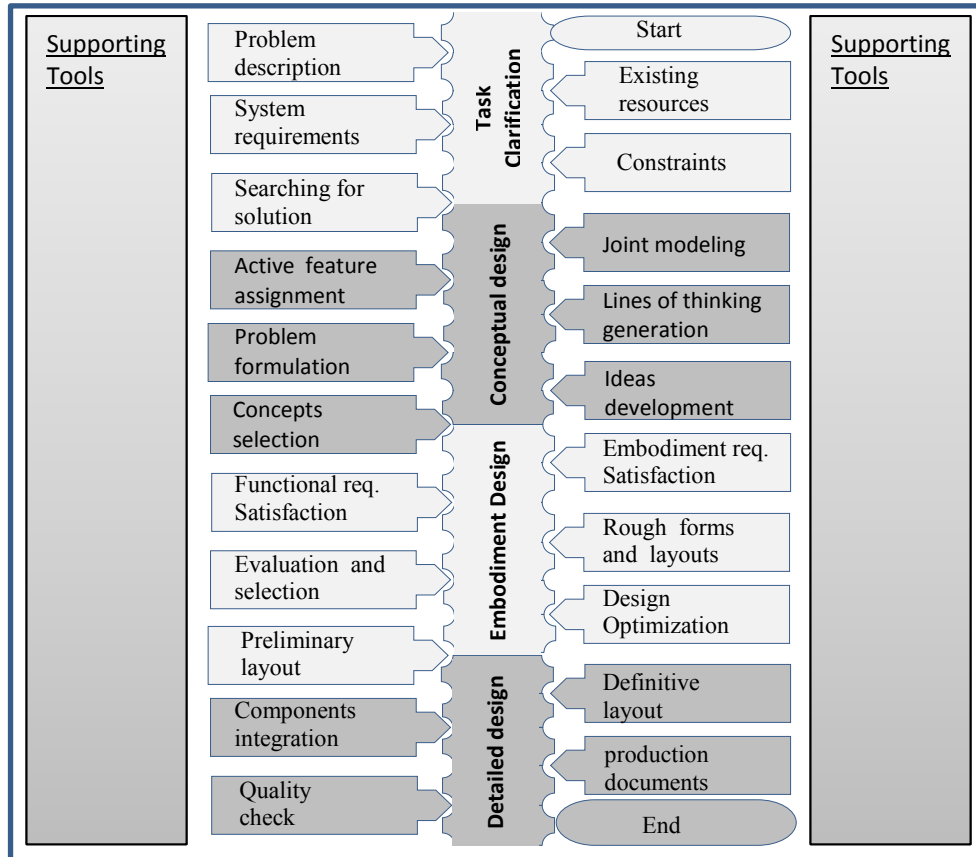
Supporting Tools

Problem description

System requirements

Searching for solution

Active feature assignment

Problem formulation

Concepts selection

Functional req. Satisfaction

Evaluation and selection

Preliminary layout

Components integration

Quality check

Task Clarification

Conceptual design

Embodiment Design

Detailed design

Start

Existing resources

Constraints

Joint modeling

Lines of thinking generation

Ideas development

Embodiment req. Satisfaction

Rough forms and layouts

Design Optimization

Definitive layout

production documents

End

Supporting Tools